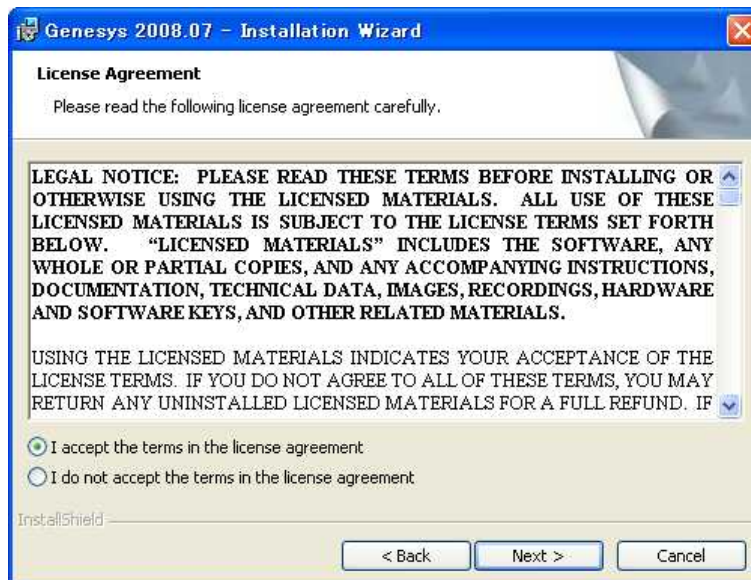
Genesys 2008.07 – Installation Wizard

License Agreement

Please read the following license agreement carefully.

LEGAL NOTICE: PLEASE READ THESE TERMS BEFORE INSTALLING OR OTHERWISE USING THE LICENSED MATERIALS. ALL USE OF THESE LICENSED MATERIALS IS SUBJECT TO THE LICENSE TERMS SET FORTH BELOW. "LICENSED MATERIALS" INCLUDES THE SOFTWARE, ANY WHOLE OR PARTIAL COPIES, AND ANY ACCOMPANYING INSTRUCTIONS, DOCUMENTATION, TECHNICAL DATA, IMAGES, RECORDINGS, HARDWARE AND SOFTWARE KEYS, AND OTHER RELATED MATERIALS.

USING THE LICENSED MATERIALS INDICATES YOUR ACCEPTANCE OF THE LICENSE TERMS. IF YOU DO NOT AGREE TO ALL OF THESE TERMS, YOU MAY RETURN ANY UNINSTALLED LICENSED MATERIALS FOR A FULL REFUND. IF

I accept the terms in the license agreement

I do not accept the terms in the license agreement

InstallShield

< Back

Next >

Cancel